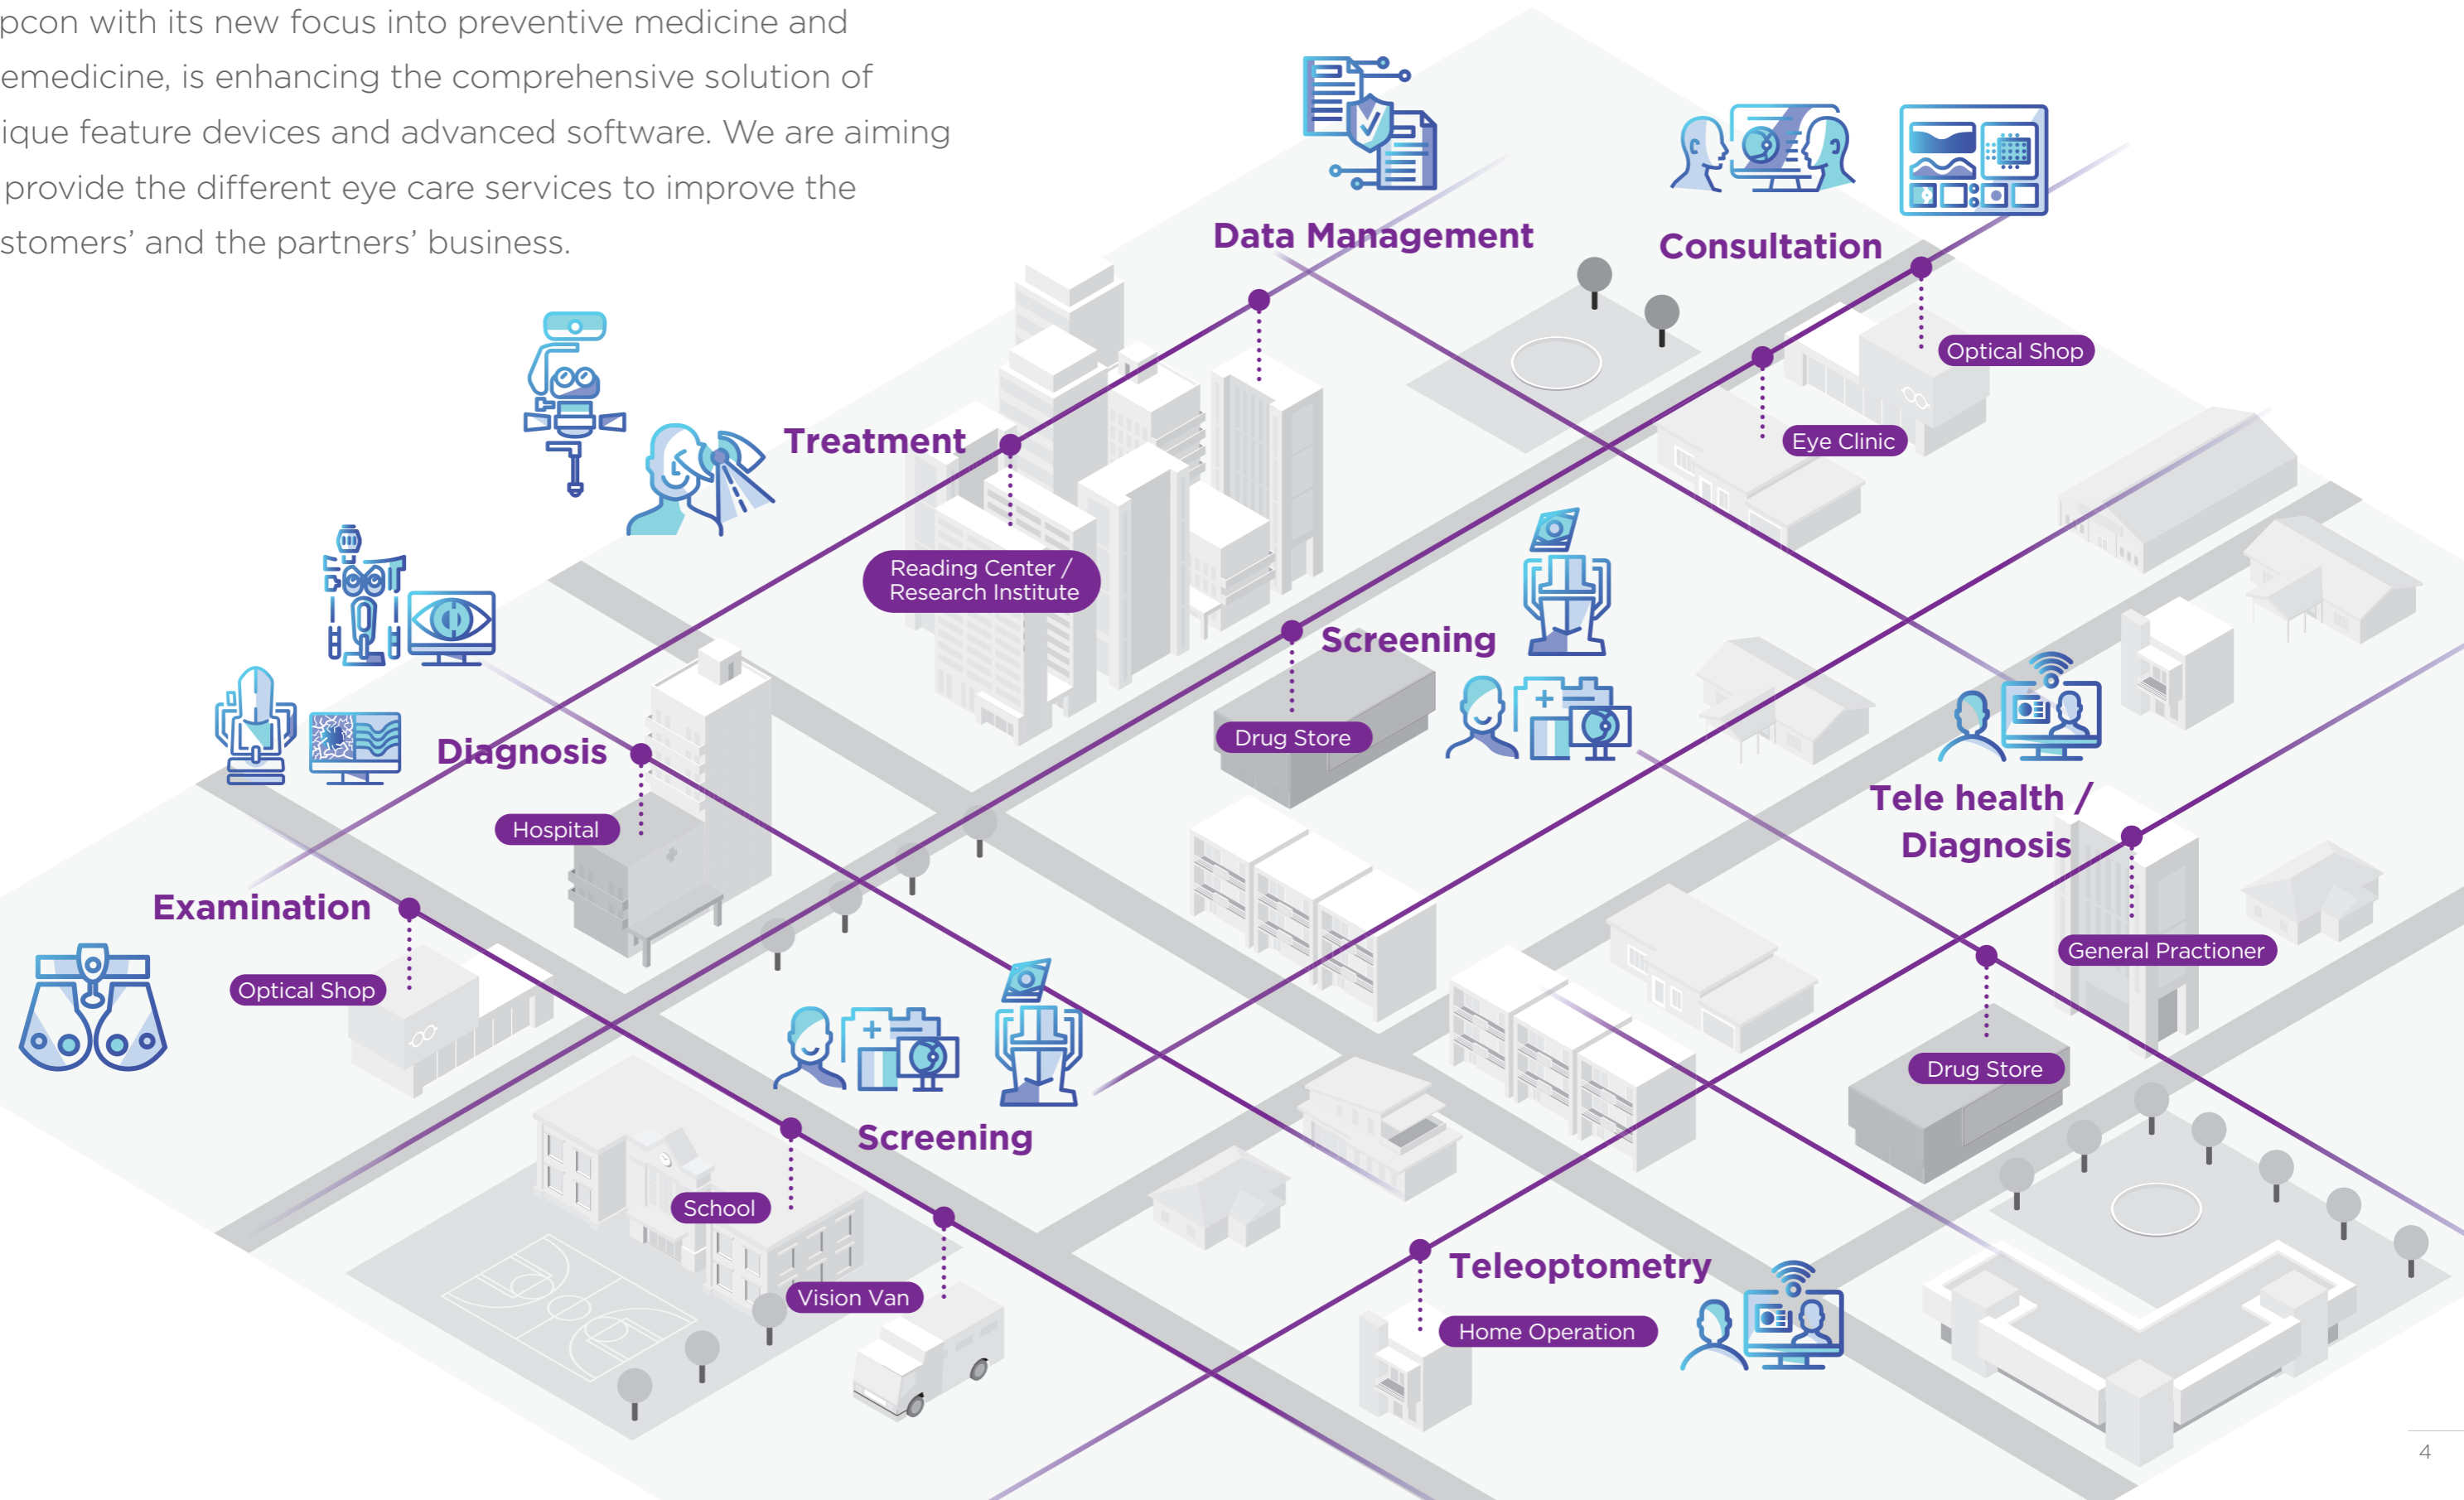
pcon with its new focus into preventive medicine and emedicine, is enhancing the comprehensive solution of ique feature devices and advanced software. We are aiming provide the different eye care services to improve the stomers' and the partners' business.

Data Management

Consultation

Optical Shop

Eye Clinic

Treatment

Reading Center / Research Institute

Screening

Drug Store

Diagnosis

Hospital

Tele health / Diagnosis

General Practioner

Examination

Optical Shop

Drug Store

Screening

School

Vision Van

Teleoptometry

Home Operation

4